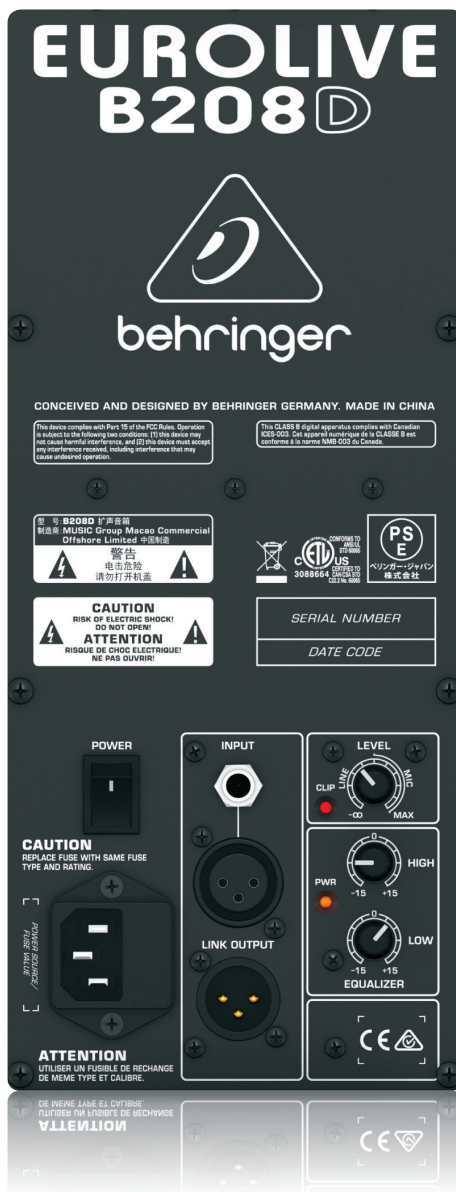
EUROLIVE
B208D

behringer

CONCEIVED AND DESIGNED BY BEHRINGER GERMANY. MADE IN CHINA

This device complies with Part 15 of the FCC Rules. Operation is subject to the following two conditions: (1) this device may not cause harmful interference, and (2) this device must accept any interference received, including interference that may cause undesired operation.

This CLASS B digital apparatus complies with Canadian ICES-003. Cet appareil numérique de la CLASSE B est conforme à la norme NMB-003 du Canada.

型 号:B208D 扩声音箱
制造商:MUSIC Group Macao Commercial Offshore Limited 中国制造
警告
电击危险
请勿打开机盖

CONFORMS TO ANSI/UL STD 60065
C US
3088664 CERTIFIED TO CAN/CSA STD C22.2 No. 60065

PS E
ベリンガー・ジャパン株式会社

CAUTION
RISK OF ELECTRIC SHOCK!
DO NOT OPEN!
ATTENTION
RISQUE DE CHOC ELECTRIQUE!
NE PAS OUVRIR!

SERIAL NUMBER
DATE CODE

POWER

CAUTION
REPLACE FUSE WITH SAME FUSE TYPE AND RATING.

POWER SOURCE/ FUSE VALUE

ATTENTION
UTILISER UN FUSIBLE DE RECHANGE DE MEME TYPE ET CALIBRE.

INPUT

LINK OUTPUT

LEVEL
CLIP
LINE
MIC
-∞
MAX

0
HIGH
PWR
-15 +15
0
LOW
-15 +15
EQUALIZER

CE